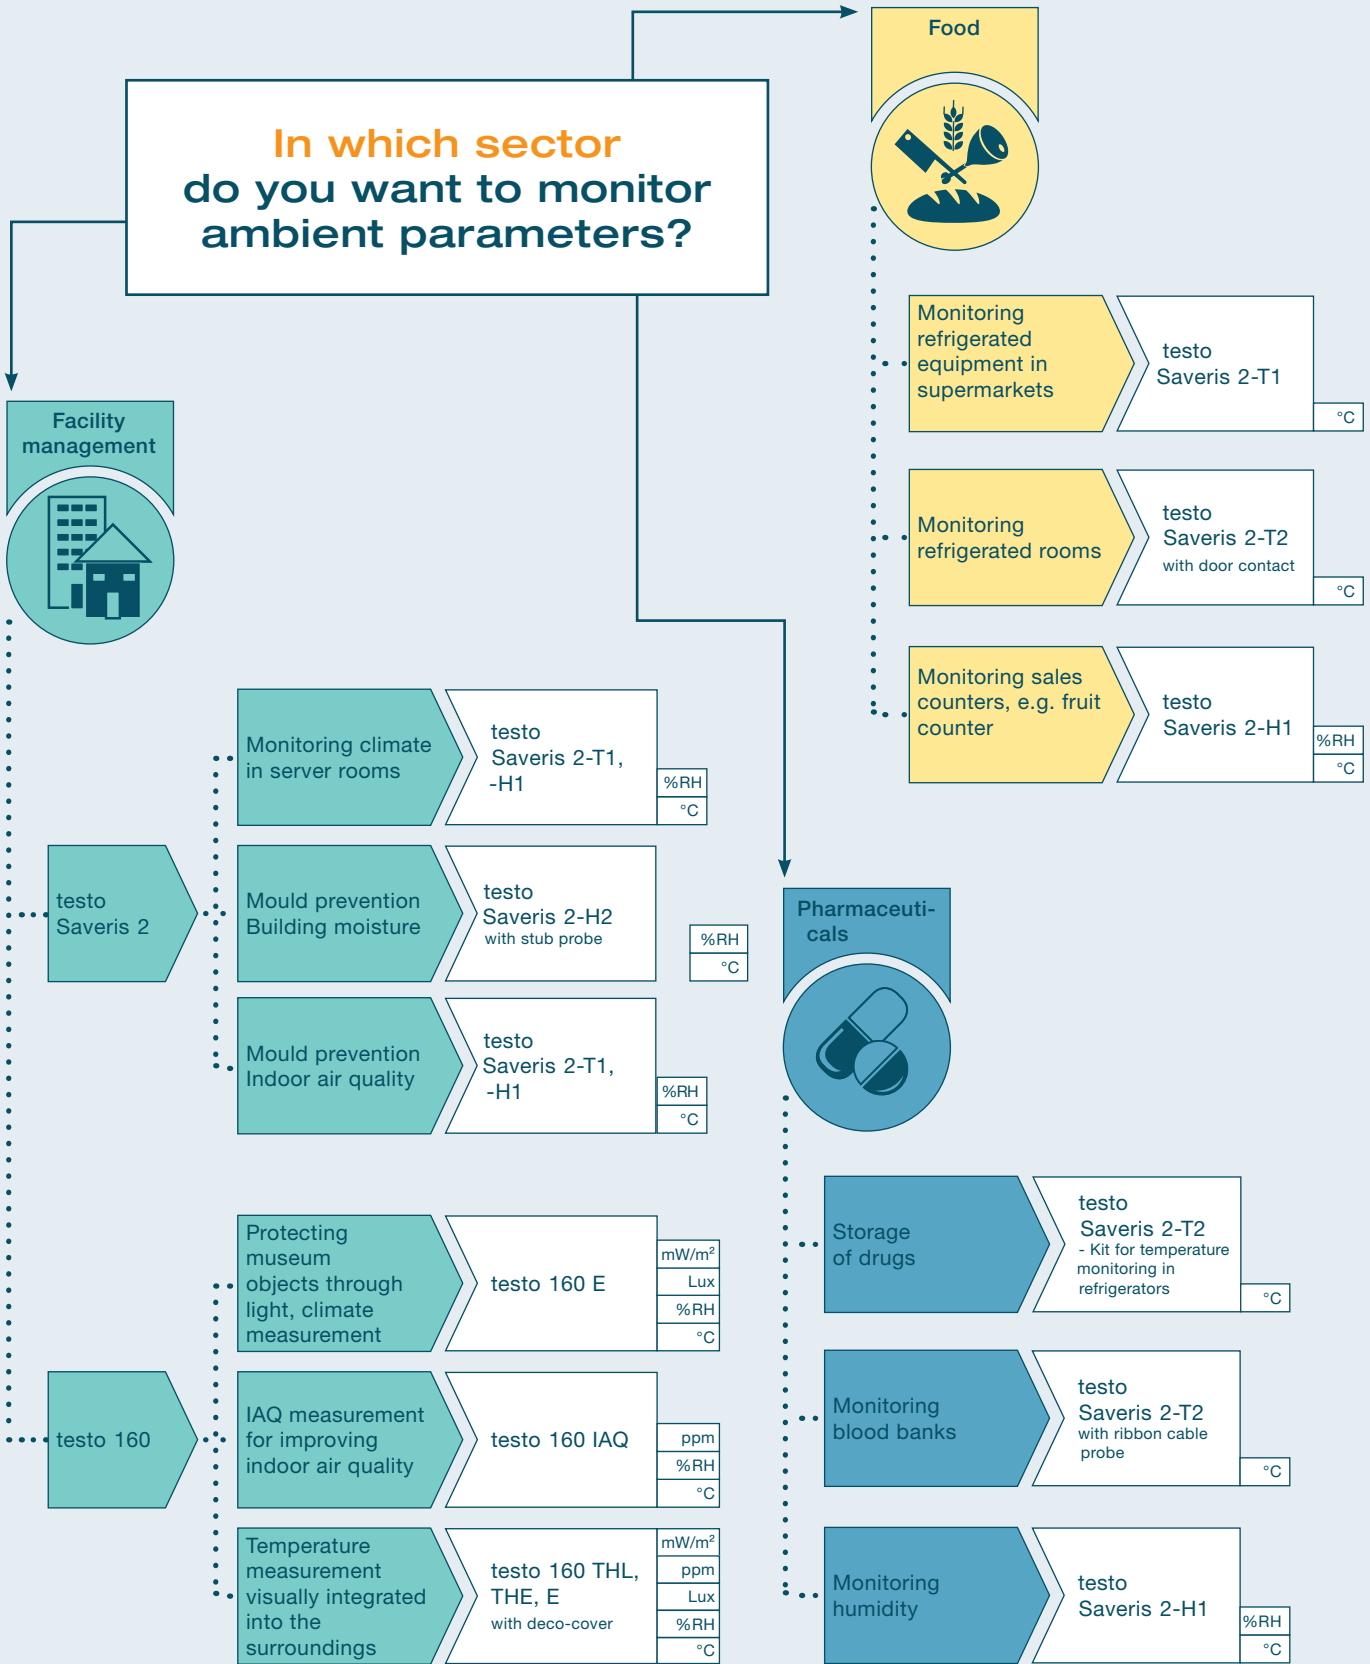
In which sector
do you want to monitor ambient parameters?

Food

Monitoring refrigerated equipment in supermarkets

testo Saveris 2-T1

°C

Monitoring refrigerated rooms

testo Saveris 2-T2
with door contact

°C

Monitoring sales counters, e.g. fruit counter

testo Saveris 2-H1

%RH
°C

Facility management

testo Saveris 2

Monitoring climate in server rooms

testo Saveris 2-T1, -H1

%RH
°C

Mould prevention Building moisture

testo Saveris 2-H2
with stub probe

%RH
°C

Mould prevention Indoor air quality

testo Saveris 2-T1, -H1

%RH
°C

testo 160

Protecting museum objects through light, climate measurement

testo 160 E

mW/m²
Lux
%RH
°C

IAQ measurement for improving indoor air quality

testo 160 IAQ

ppm
%RH
°C

Temperature measurement visually integrated into the surroundings

testo 160 THL, THE, E
with deco-cover

mW/m²
ppm
Lux
%RH
°C

Pharmaceuti-cals

Storage of drugs

testo Saveris 2-T2
- Kit for temperature monitoring in refrigerators

°C

Monitoring blood banks

testo Saveris 2-T2
with ribbon cable probe

°C

Monitoring humidity

testo Saveris 2-H1

%RH
°C